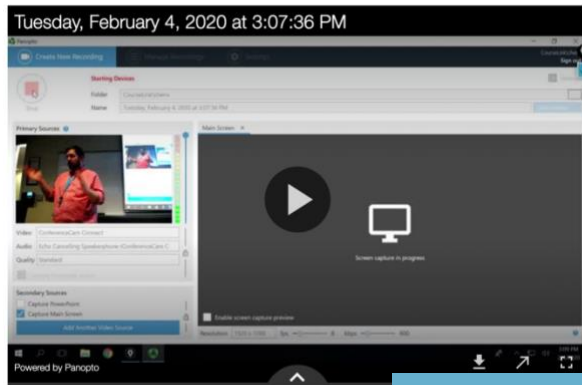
Tuesday, February 4, 2020 at 3:07:36 PM

Panopto

Create New Recording

Manage Recordings

Settings

Stop

Starting Devices

Folder

Name

Tuesday, February 4, 2020 at 3:07:36 PM

Primary Sources

Video

ConferenceCam Connect

Audio

Echo Cancelling Speakerphone (ConferenceCam C

Quality

Standard

Secondary Sources

Capture PowerPoint

Capture Main Screen

Add Another Video Source

Main Screen

Screen capture in progress

Enable screen capture preview

Resolution

Powered by Panopto